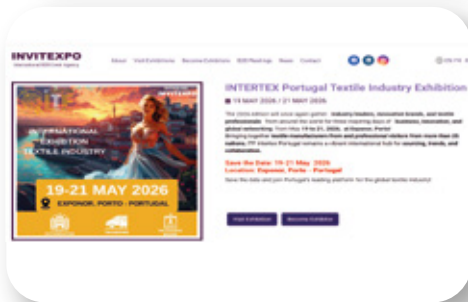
INVITEXPO
International B2B Visit Agency

About Visit Exhibitions Become Exhibitor B2B Meetings News Contact

INTERTEX Portugal Textile Industry Exhibition
19 MAY 2026 / 21 MAY 2026

The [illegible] edition will once again gather industry leaders, innovative brands, and textile professionals from around the world for three inspiring days of business, innovation, and global networking. From May 19 to 21, 2026, at Exponor, Porto! Bringing together textile manufacturers from and professional visitors from more than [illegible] nations, ITF Intertex Portugal remains a vibrant international hub for sourcing, trends, and collaboration.

Save the Date: 19-21 May, 2026
Location: Exponor, Porto – Portugal
Save the date and join Portugal's leading platform for the global textile industry!

INTERNATIONAL EXHIBITION TEXTILE INDUSTRY

19-21 MAY 2026
EXPONOR. PORTO - PORTUGAL

Visit Exhibition Become Exhibitor